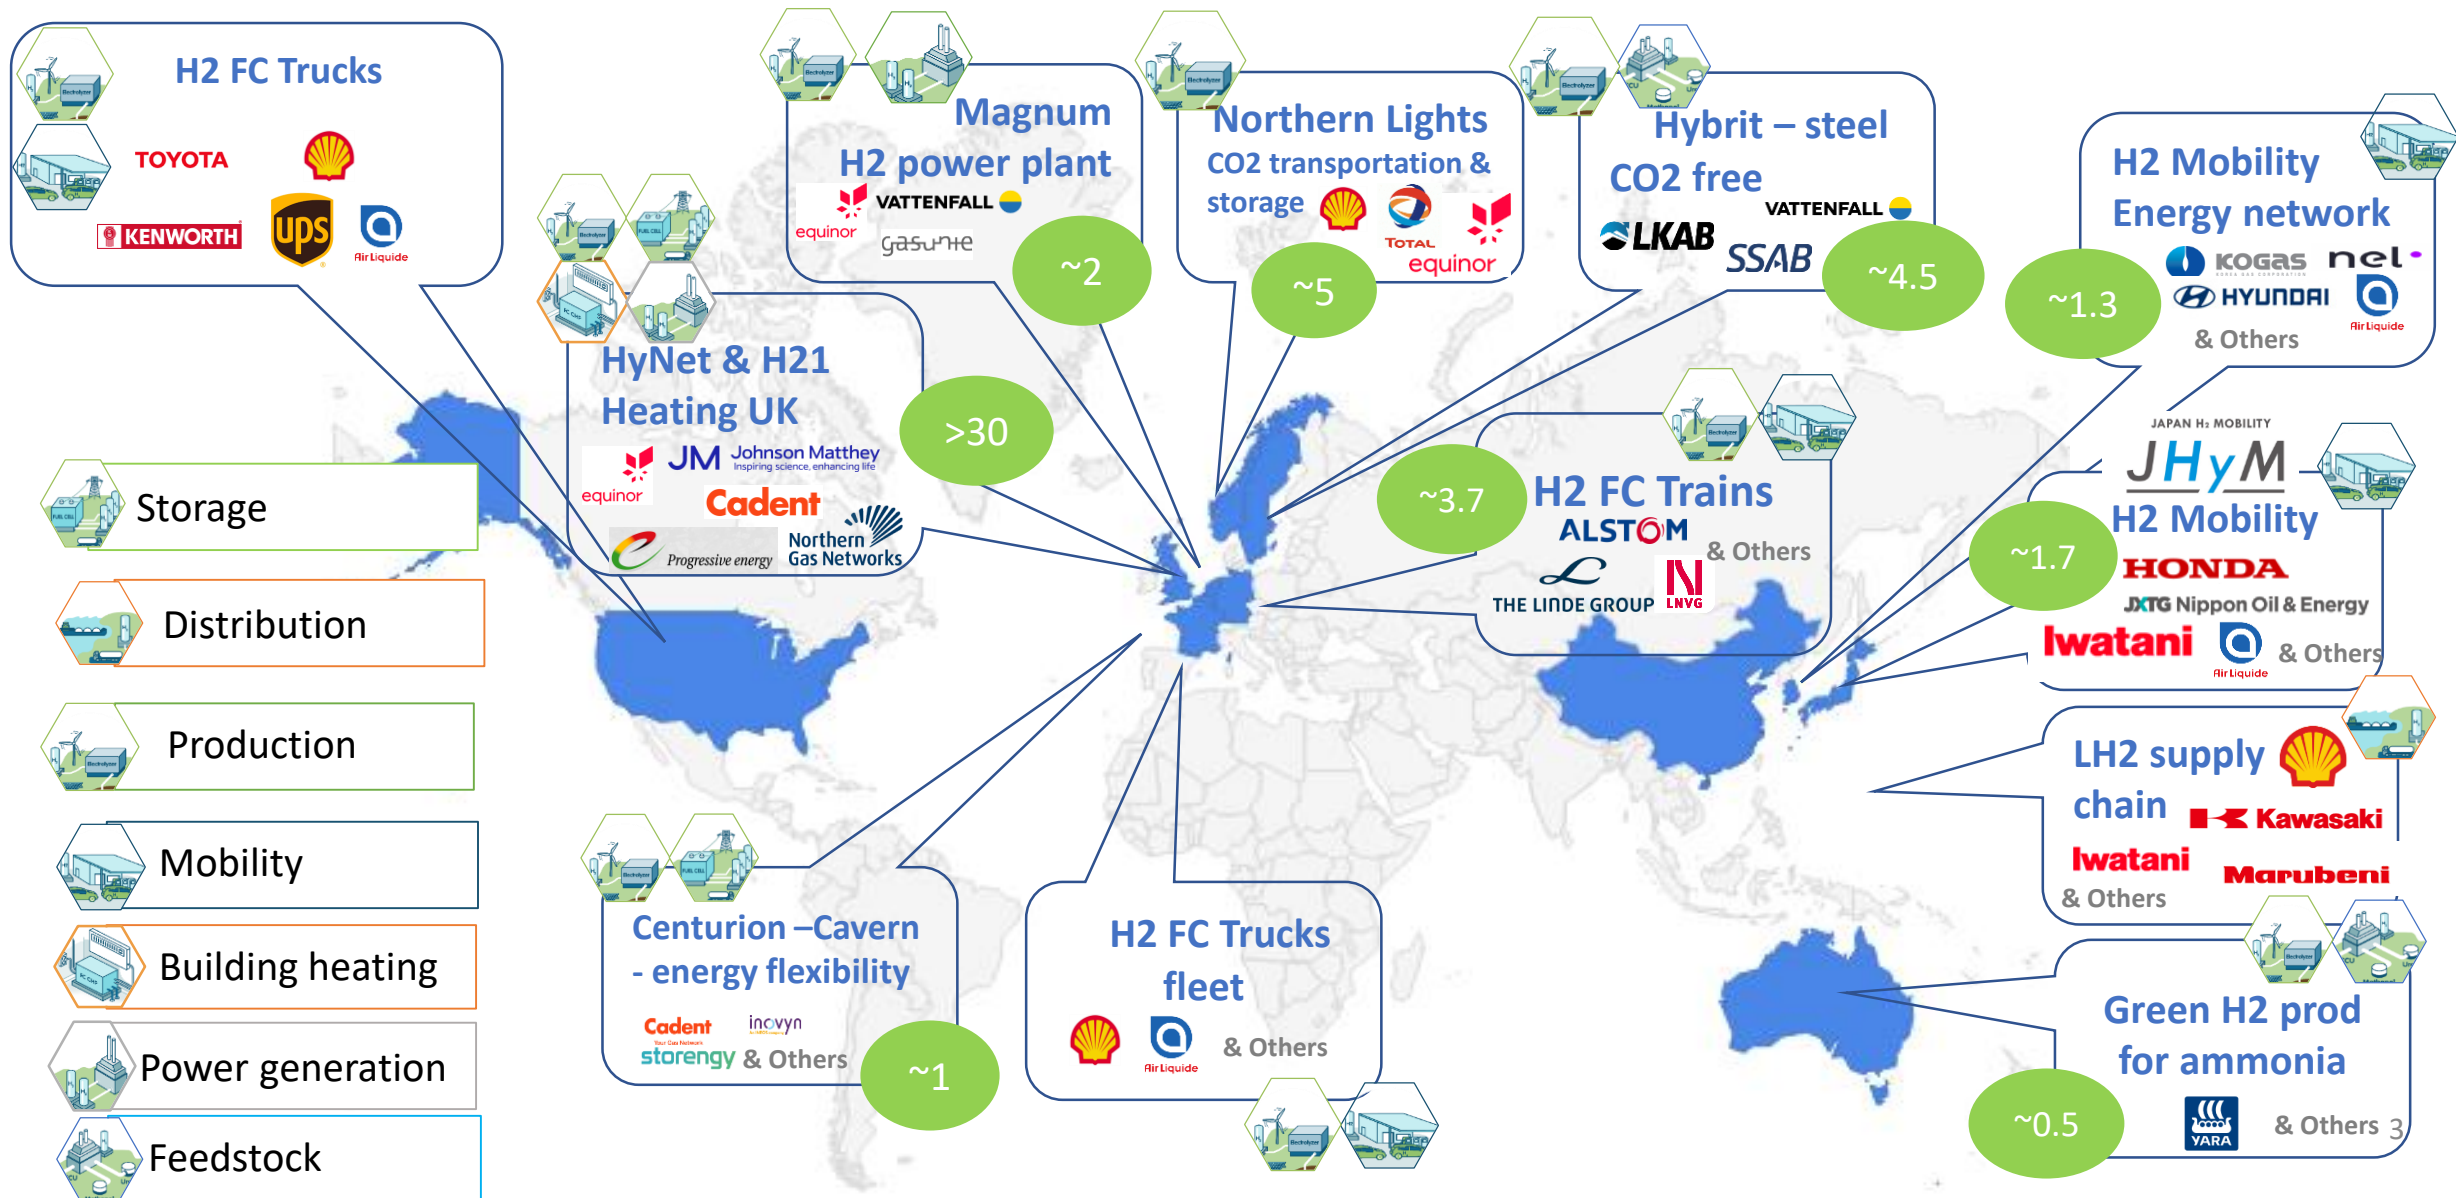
H2 FC Trucks
TOYOTA
KENWORTH
ups
Air Liquide

Magnum
H2 power plant
equinor
VATTENFALL
gasunie
~2

Northern Lights
CO2 transportation & storage
TOTAL
equinor
~5

Hybrit – steel
CO2 free
VATTENFALL
LKAB
SSAB
~4.5

H2 Mobility
Energy network
KOGAS
nel
HYUNDAI
Air Liquide
& Others
~1.3

HyNet & H21
Heating UK
equinor
JM Johnson Matthey
Inspiring science, enhancing life
Cadent
Progressive energy
Northern Gas Networks
>30

Storage

Distribution

Production

Mobility

Building heating

Power generation

Feedstock

~3.7
H2 FC Trains
ALSTOM
& Others
THE LINDE GROUP
LNVG

JAPAN H₂ MOBILITY
JHyM
H2 Mobility
~1.7
HONDA
JXTG Nippon Oil & Energy
Iwatani
Air Liquide
& Others

LH2 supply chain
Kawasaki
Iwatani
Marubeni
& Others

Centurion –Cavern - energy flexibility
Cadent
inovyn
storengy
& Others
~1

H2 FC Trucks fleet
Air Liquide
& Others

Green H2 prod for ammonia
YARA
& Others
~0.5
3